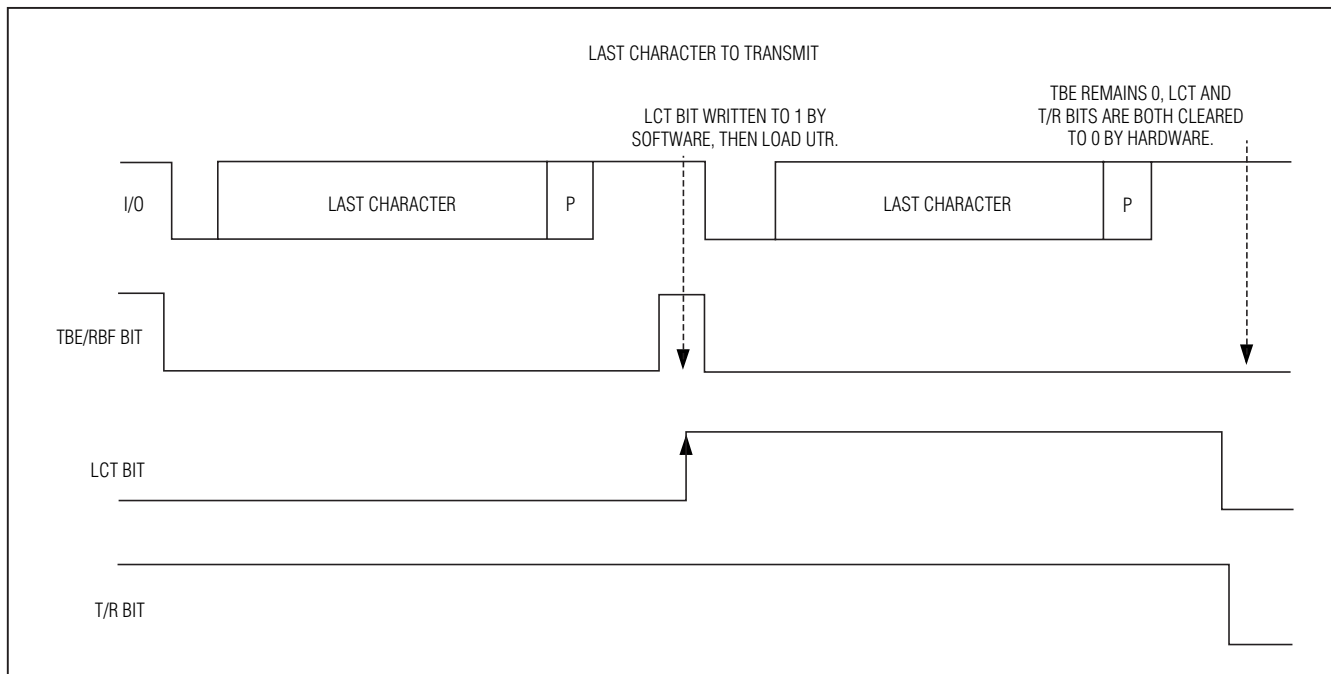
LAST CHARACTER TO TRANSMIT

LCT BIT WRITTEN TO 1 BY SOFTWARE, THEN LOAD UTR.

TBE REMAINS 0, LCT AND T/R BITS ARE BOTH CLEARED TO 0 BY HARDWARE.

I/O

LAST CHARACTER

P

LAST CHARACTER

P

TBE/RBF BIT

LCT BIT

T/R BIT